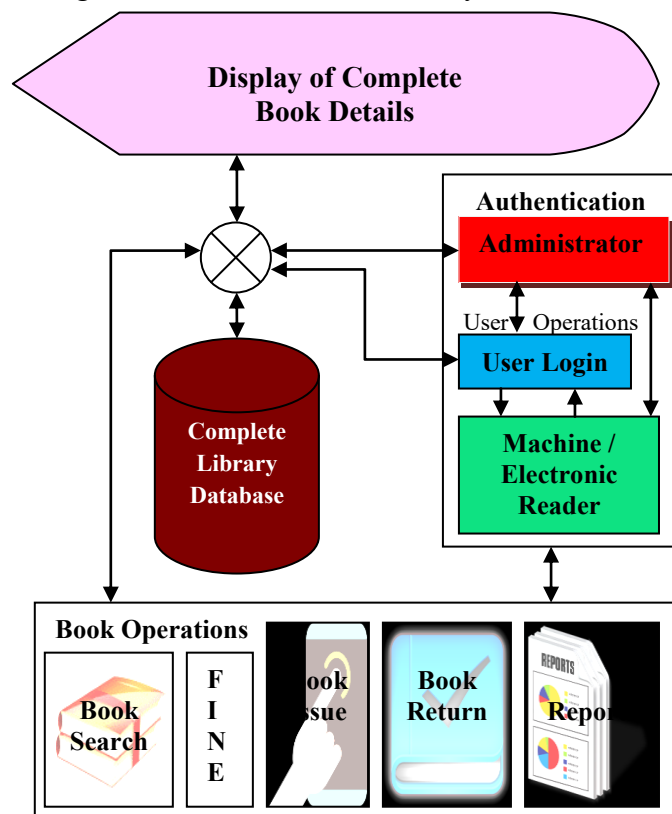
Display of Complete Book Details

Authentication

Administrator

User Operations

User Login

Machine / Electronic Reader

Complete Library Database

Book Operations

Book Search

F I N E

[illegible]ook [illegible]ssue

Book Return

REPORTS

Repo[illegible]